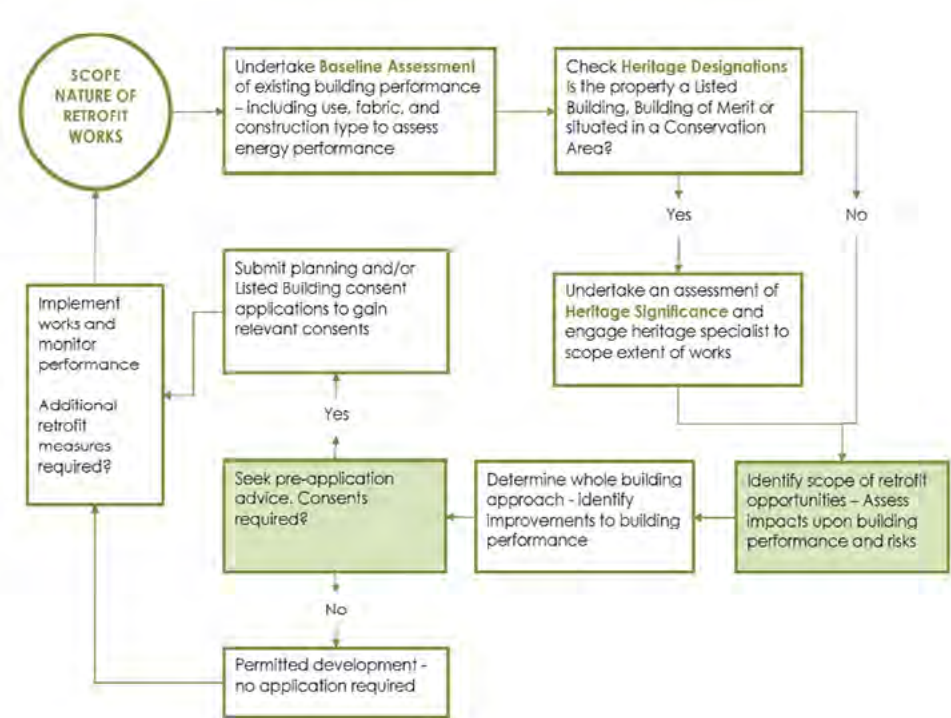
SCOPE NATURE OF RETROFIT WORKS

Undertake Baseline Assessment of existing building performance – including use, fabric, and construction type to assess energy performance

Check Heritage Designations is the property a Listed Building, Building of Merit or situated in a Conservation Area?

Yes

No

Undertake an assessment of Heritage Significance and engage heritage specialist to scope extent of works

Identify scope of retrofit opportunities – Assess impacts upon building performance and risks

Determine whole building approach - identify improvements to building performance

Seek pre-application advice. Consents required?

Yes

Submit planning and/or Listed Building consent applications to gain relevant consents

No

Permitted development - no application required

Implement works and monitor performance

Additional retrofit measures required?